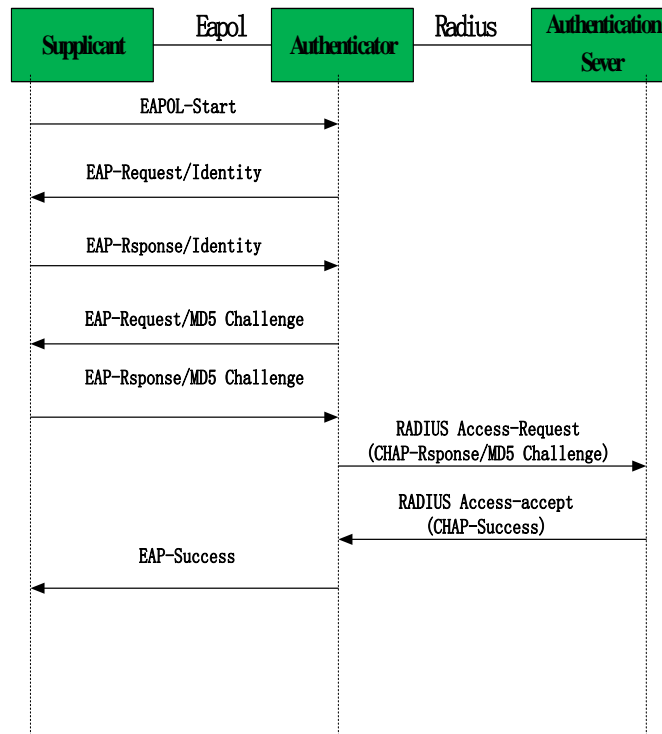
Supplicant

Eapol

Authenticator

Radius

Authentication Sever

EAPOL-Start

EAP-Request/Identity

EAP-Rsponse/Identity

EAP-Request/MD5 Challenge

EAP-Rsponse/MD5 Challenge

RADIUS Access-Request (CHAP-Rsponse/MD5 Challenge)

RADIUS Access-accept (CHAP-Success)

EAP-Success